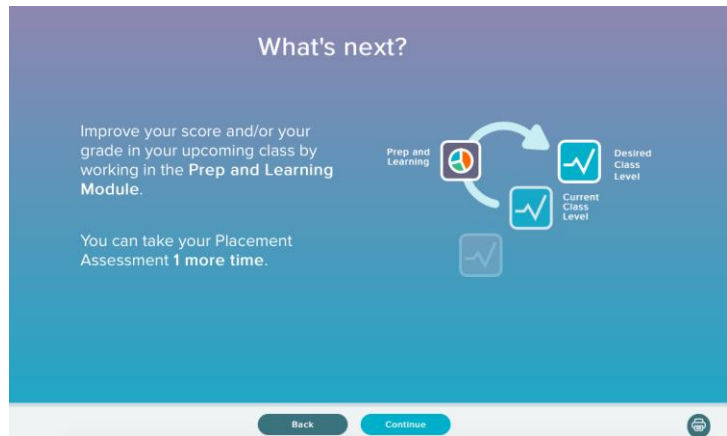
What's next?

Improve your score and/or your grade in your upcoming class by working in the Prep and Learning Module.

You can take your Placement Assessment 1 more time.

Prep and Learning

Desired Class Level

Current Class Level

Back

Continue